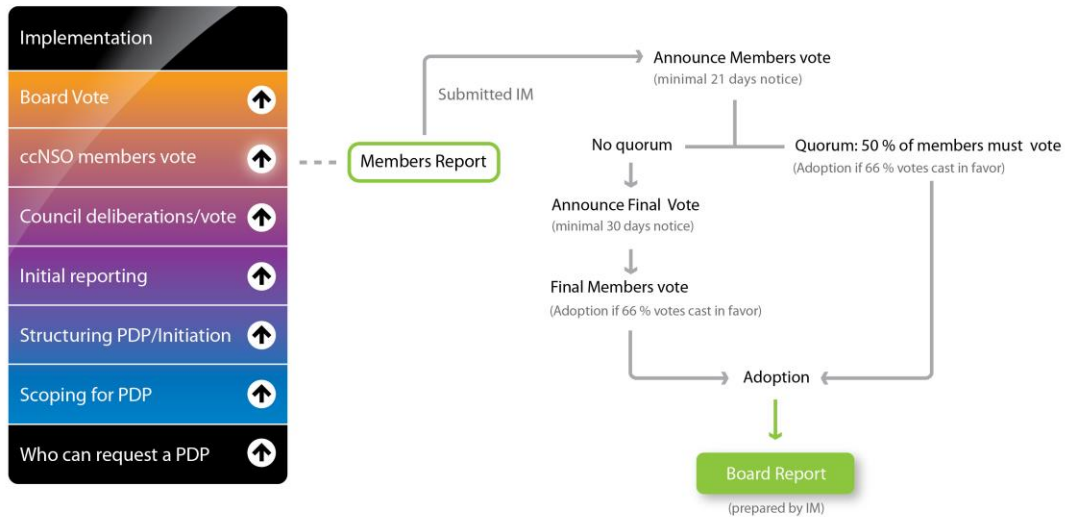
Implementation

Board Vote

ccNSO members vote

Council deliberations/vote

Initial reporting

Structuring PDP/Initiation

Scoping for PDP

Who can request a PDP

Members Report

Submitted IM

Announce Members vote
(minimal 21 days notice)

No quorum

Quorum: 50 % of members must vote
(Adoption if 66 % votes cast in favor)

Announce Final Vote
(minimal 30 days notice)

Final Members vote
(Adoption if 66 % votes cast in favor)

Adoption

Board Report
(prepared by IM)